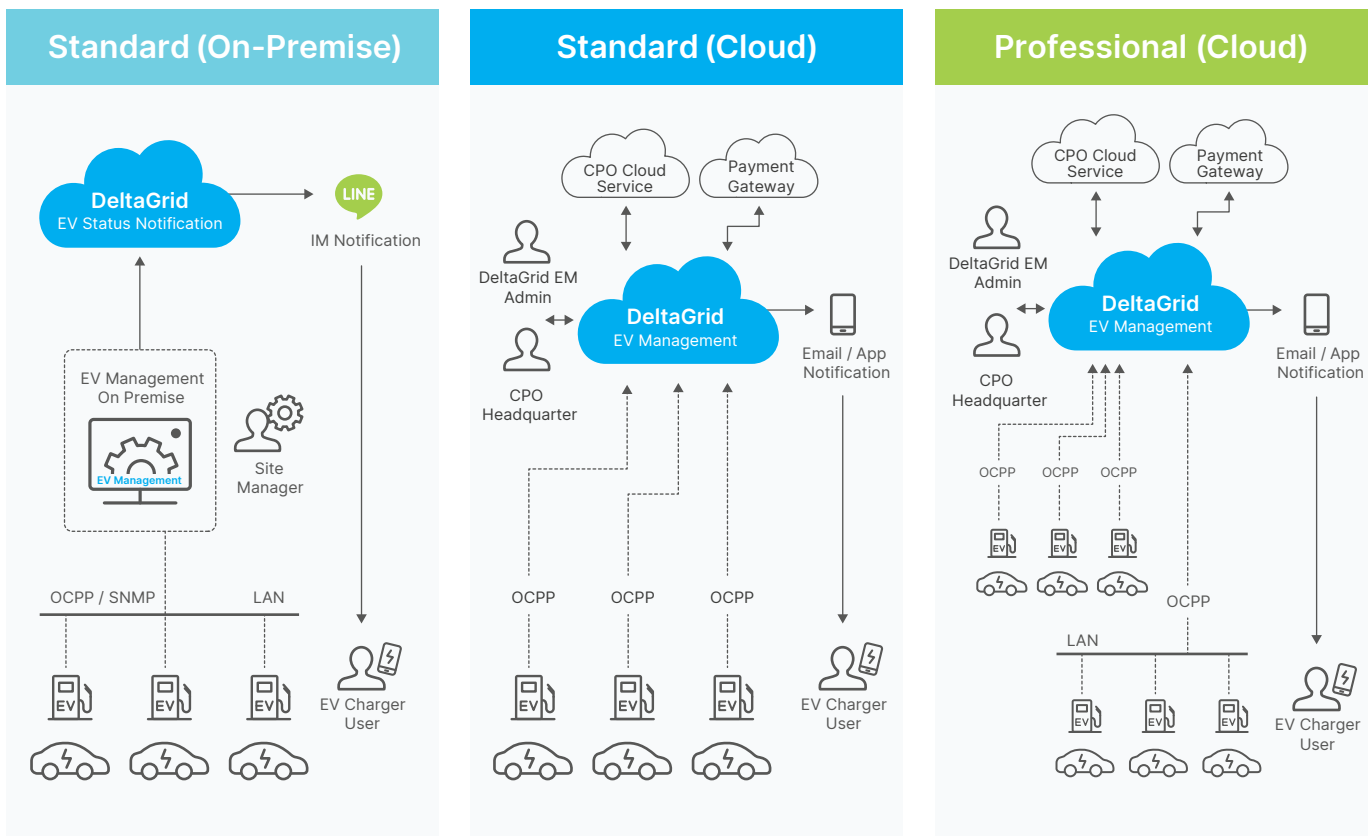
Standard (On-Premise)

DeltaGrid
EV Status Notification

LINE
IM Notification

EV Management On Premise

EV Management

Site Manager

OCPP / SNMP

LAN

EV

EV

EV

EV Charger User

Standard (Cloud)

CPO Cloud Service

Payment Gateway

DeltaGrid EM Admin

DeltaGrid
EV Management

Email / App Notification

CPO Headquarter

OCPP

OCPP

OCPP

EV

EV

EV

EV Charger User

Professional (Cloud)

CPO Cloud Service

Payment Gateway

DeltaGrid EM Admin

DeltaGrid
EV Management

Email / App Notification

CPO Headquarter

OCPP

OCPP

OCPP

EV

EV

EV

OCPP

LAN

EV

EV

EV

EV Charger User